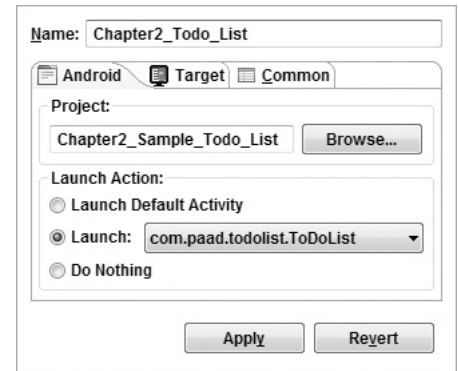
Name: Chapter2_Todo_List

Android | Target | Common

Project:

Chapter2_Sample_Todo_List | Browse...

Launch Action:

Launch Default Activity

Launch: com.paad.todolist.ToDoList

Do Nothing

Apply | Revert